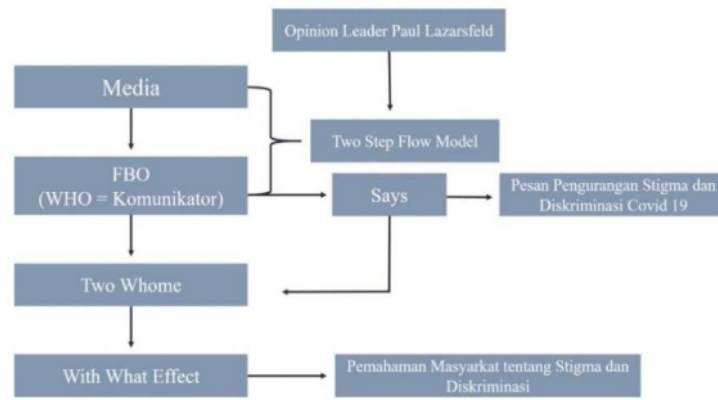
Opinion Leader Paul Lazarsfeld

Media

Two Step Flow Model

FBO
(WHO = Komunikator)

Says

Pesan Pengurangan Stigma dan Diskriminasi Covid 19

Two Whome

With What Effect

Pemahaman Masyarkat tentang Stigma dan Diskriminasi